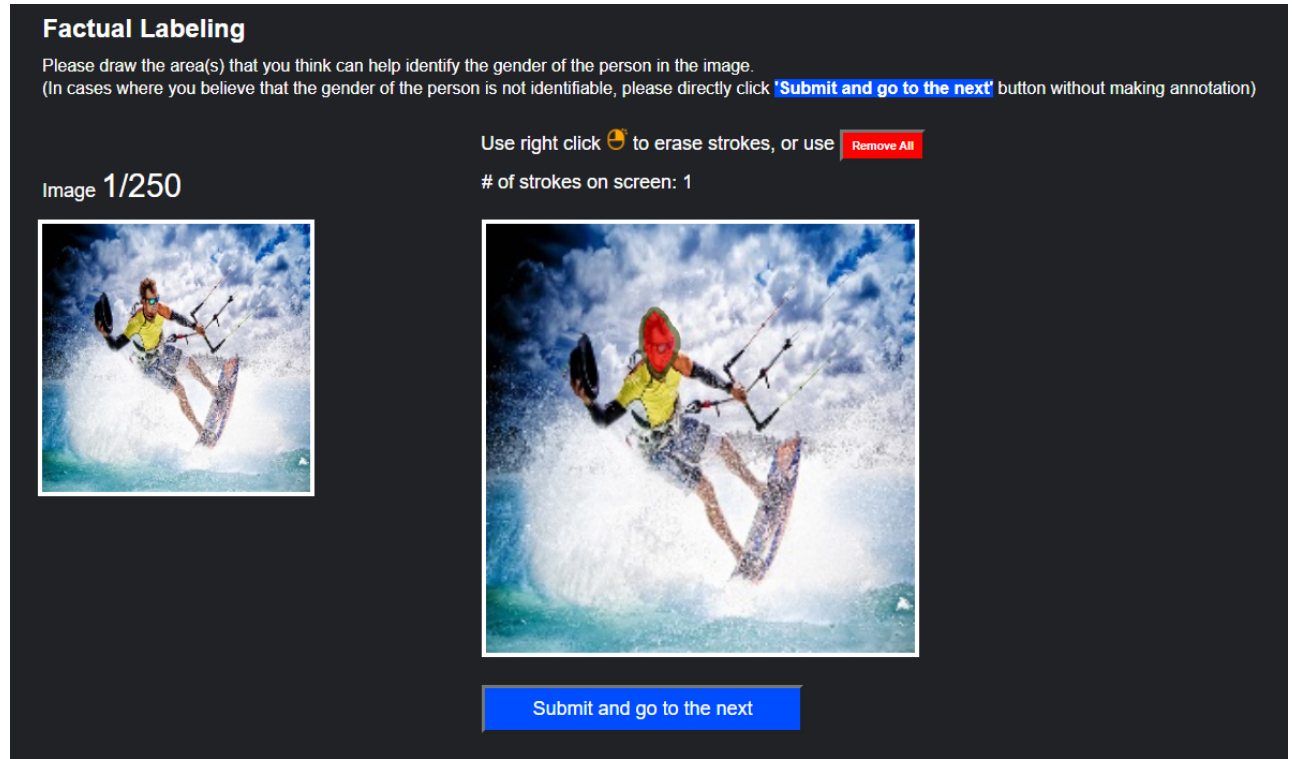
Factual Labeling

Please draw the area(s) that you think can help identify the gender of the person in the image.
(In cases where you believe that the gender of the person is not identifiable, please directly click 'Submit and go to the next' button without making annotation)

Use right click to erase strokes, or use Remove All

# of strokes on screen: 1

Image 1/250

Submit and go to the next